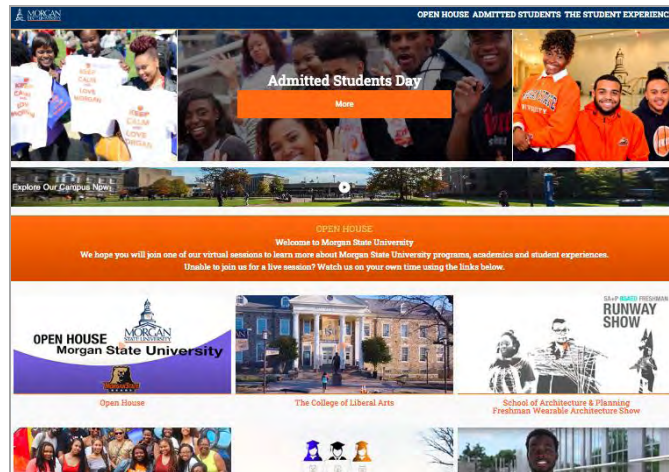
MORGAN STATE UNIVERSITY

OPEN HOUSE ADMITTED STUDENTS THE STUDENT EXPERIENC

KEEP CALM AND LOVE MORGAN

Admitted Students Day

More

Explore Our Campus Now

OPEN HOUSE

Welcome to Morgan State University

We hope you will join one of our virtual sessions to learn more about Morgan State University programs, academics and student experiences.

Unable to join us for a live session? Watch us on your own time using the links below.

OPEN HOUSE Morgan State University

Open House

The College of Liberal Arts

SA+P BASED FRESHMAN RUNWAY SHOW

School of Architecture & Planning Freshman Wearable Architecture Show